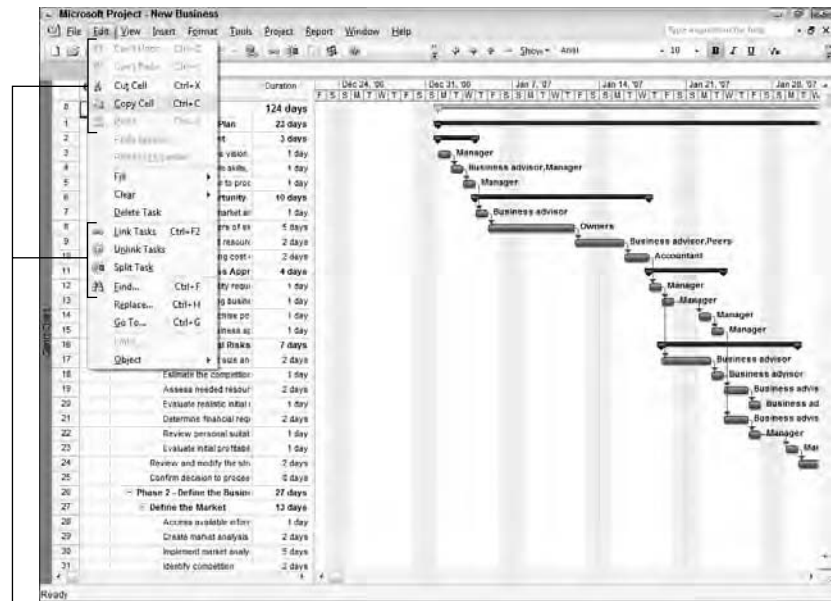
Microsoft Project - New Business

File Edit View Insert Format Tools Project Report Window Help

Type a question for help

Show Arial 10 B I U

Can't Undo Ctrl+Z
Can't Redo Ctrl+Y
Cut Cell Ctrl+X
Copy Cell Ctrl+C
Paste Ctrl+V
Paste Special...
Paste as Hyperlink
Fill
Clear
Delete Task
Link Tasks Ctrl+F2
Unlink Tasks
Split Task
Find... Ctrl+F
Replace... Ctrl+H
Go To... Ctrl+G
Links...
Object

Duration

| | | Duration |
|---|---|---|
| 0 | | 124 days |
| 1 | Plan | 22 days |
| 2 | t | 3 days |
| 3 | s vision | 1 day |
| 4 | skills, | 1 day |
| 5 | to proc | 1 day |
| 6 | rtunity | 10 days |
| 7 | market an | 1 day |
| 8 | ers of si | 5 days |
| 9 | reasons | 2 days |
| 10 | ng cost | 2 days |
| 11 | s Appr | 4 days |
| 12 | ty requi | 1 day |
| 13 | busine | 1 day |
| 14 | hise po | 1 day |
| 15 | iness ap | 1 day |
| 16 | al Risks | 7 days |
| 17 | size an | 2 days |
| 18 | Estimate the competitio | 1 day |
| 19 | Assess needed resour | 2 days |
| 20 | Evaluate realistic initial | 1 day |
| 21 | Determine financial requ | 2 days |
| 22 | Review personal suitat | 1 day |
| 23 | Evaluate initial profitabi | 1 day |
| 24 | Review and modify the str | 2 days |
| 25 | Confirm decision to proce | 0 days |
| 26 | Phase 2 – Define the Busin | 27 days |
| 27 | Define the Market | 13 days |
| 28 | Access available infor | 1 day |
| 29 | Create market analysis | 2 days |
| 30 | Implement market analy | 5 days |
| 31 | Identify competition | 2 days |

Dec 24, '06 Dec 31, '06 Jan 7, '07 Jan 14, '07 Jan 21, '07 Jan 28, '07

F S S M T W T F S S M T W T F S S M T W T F S S M T W T F S S M T W T F S S M T W

Manager
Business advisor,Manager
Manager
Business advisor
Owners
Business advisor,Peers
Accountant
Manager
Manager
Manager
Manager
Business advisor
Business advisor
Business advis
Business ad
Business advis
Manager
Mar

Gantt Chart

Ready